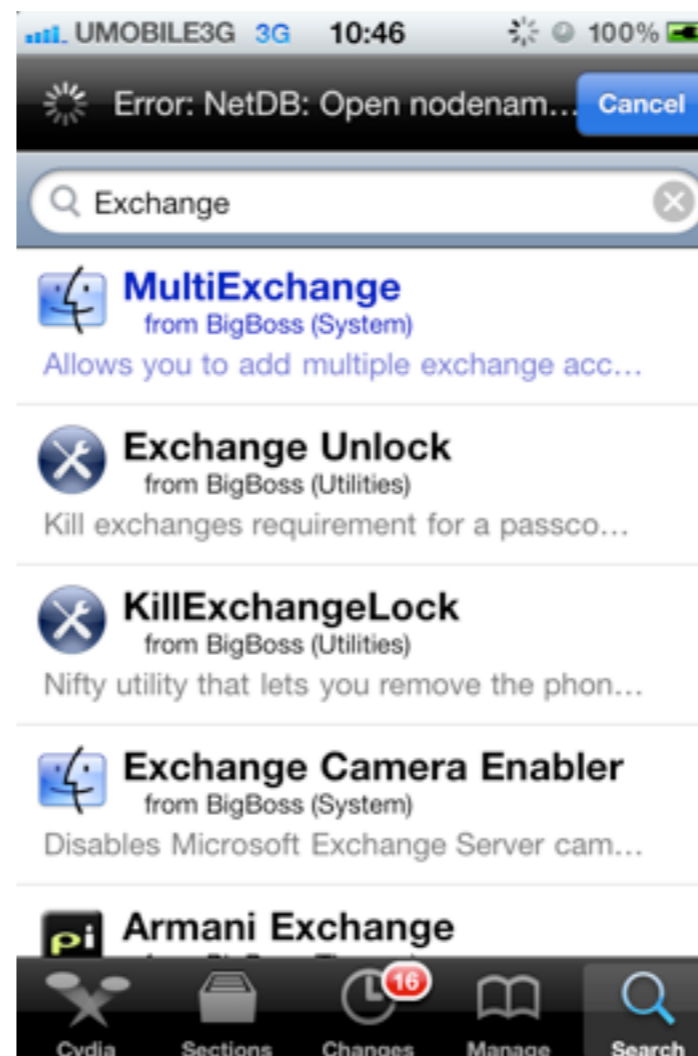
UMOBILE3G 3G 10:46 100%

Error: NetDB: Open nodenam... Cancel

Exchange

MultiExchange
from BigBoss (System)
Allows you to add multiple exchange acc...

Exchange Unlock
from BigBoss (Utilities)
Kill exchanges requirement for a passco...

KillExchangeLock
from BigBoss (Utilities)
Nifty utility that lets you remove the phon...

Exchange Camera Enabler
from BigBoss (System)
Disables Microsoft Exchange Server cam...

pi Armani Exchange
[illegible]

Cydia Sections 16 Changes Manage Search